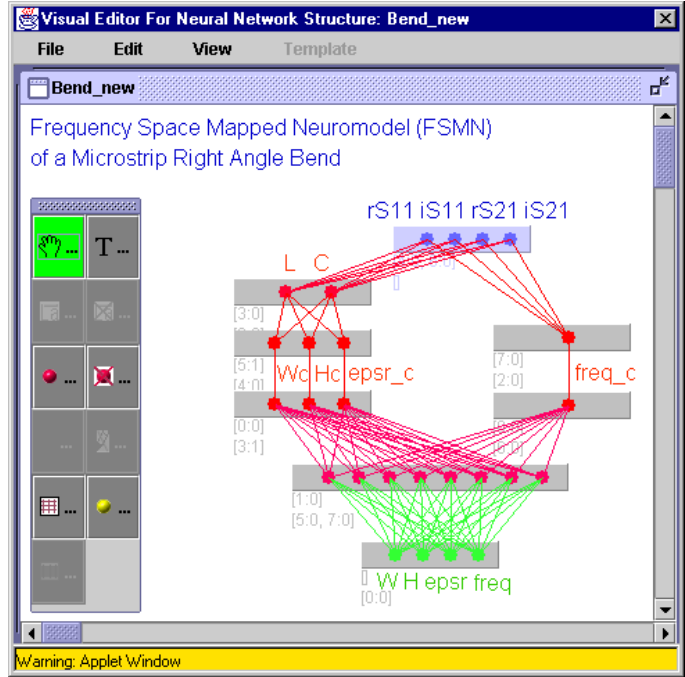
Visual Editor For Neural Network Structure: Bend_new

File Edit View Template

Bend_new

Frequency Space Mapped Neuromodel (FSMN) of a Microstrip Right Angle Bend

T...

rS11 iS11 rS21 iS21

[3:0]

L C

[3:0]

[5:1]

[4:0]

Wc Hc epsr_c

freq_c

[7:0]

[2:0]

[0:0]

[3:1]

[1:0]

[5:0, 7:0]

W H epsr freq

[0:0]

Warning: Applet Window